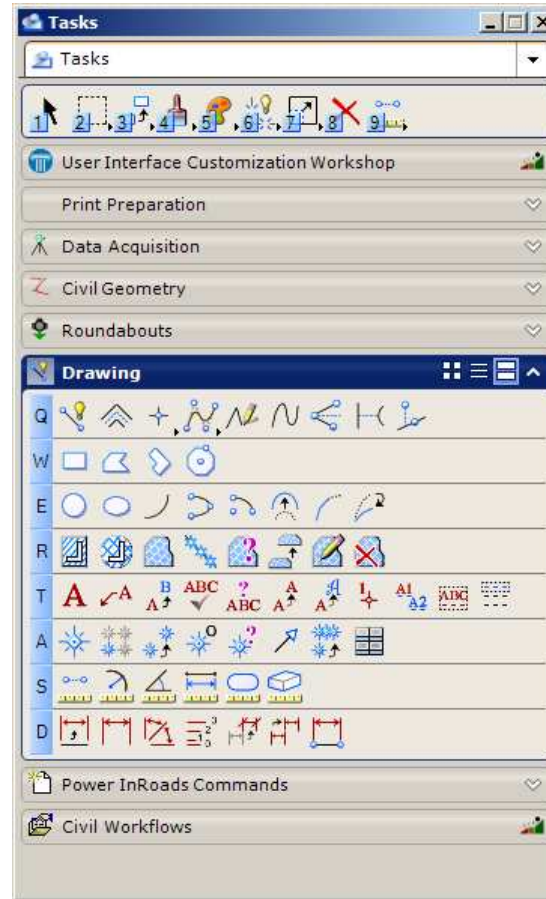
Tasks

Tasks

1 2 3 4 5 6 7 8 9

User Interface Customization Workshop

Print Preparation

Data Acquisition

Civil Geometry

Roundabouts

Drawing

Q

W

E

R

T A

A

S

D

Power InRoads Commands

Civil Workflows